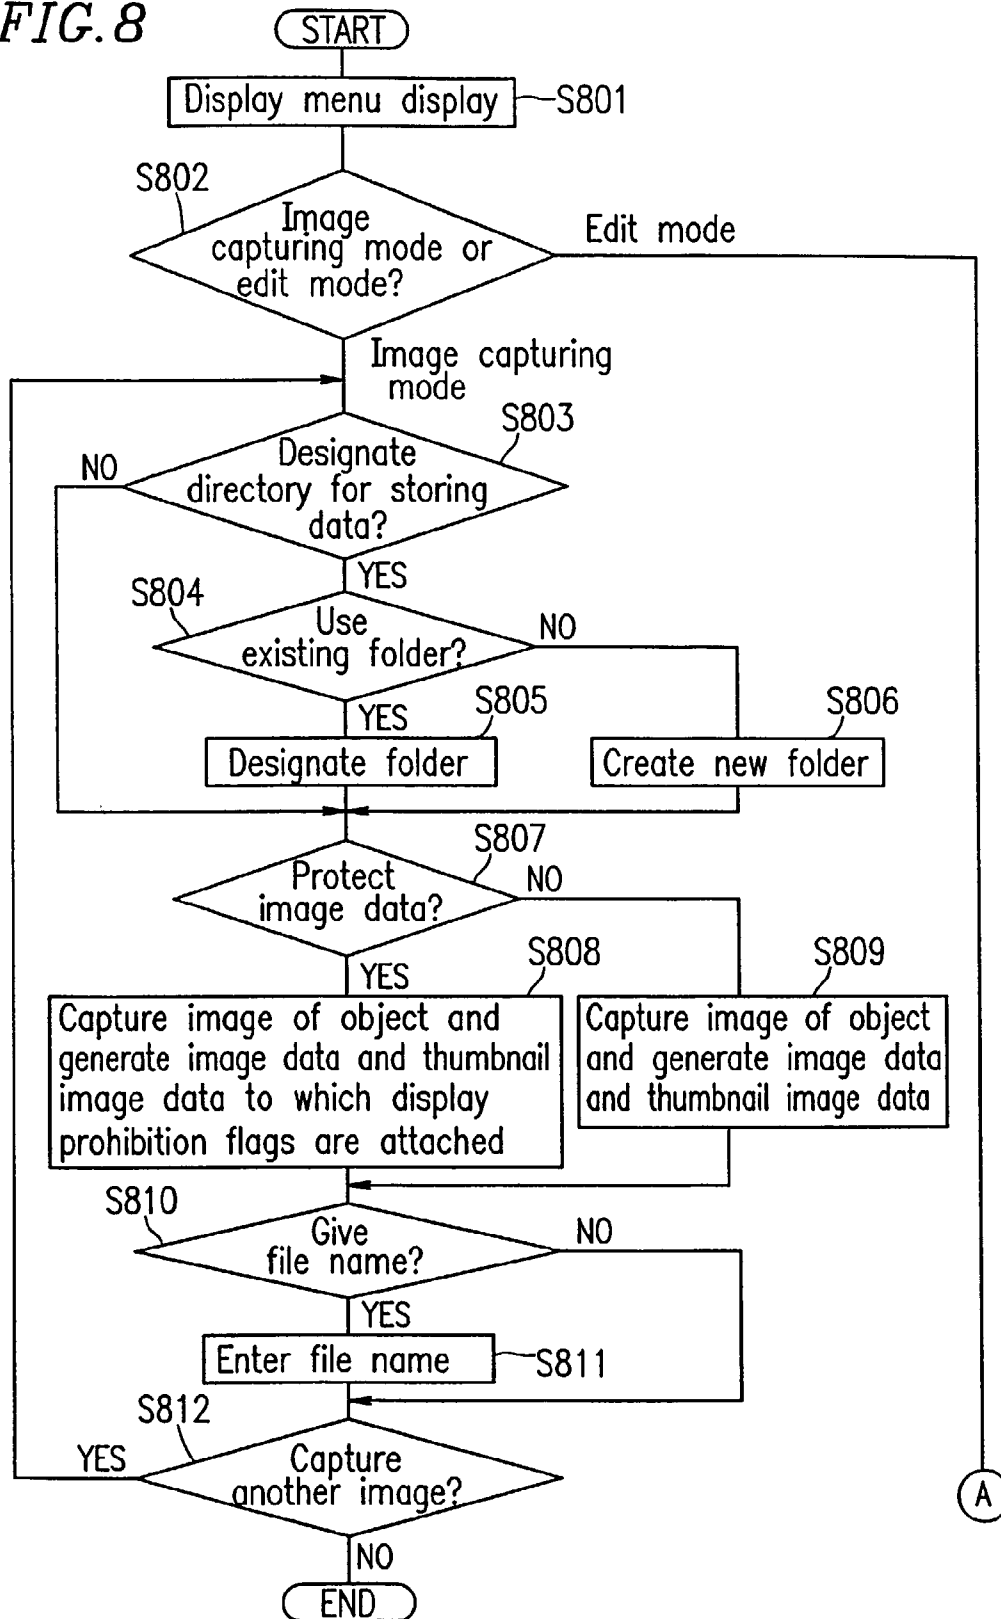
FIG. 8

START

Display menu display

S801

S802

Image capturing mode or edit mode?

Edit mode

Image capturing mode

S803

NO

Designate directory for storing data?

YES

S804

Use existing folder?

NO

YES

S805

S806

Designate folder

Create new folder

S807

Protect image data?

NO

YES

S808

S809

Capture image of object and generate image data and thumbnail image data to which display prohibition flags are attached

Capture image of object and generate image data and thumbnail image data

S810

Give file name?

NO

YES

Enter file name

S811

S812

YES

Capture another image?

A

NO

END